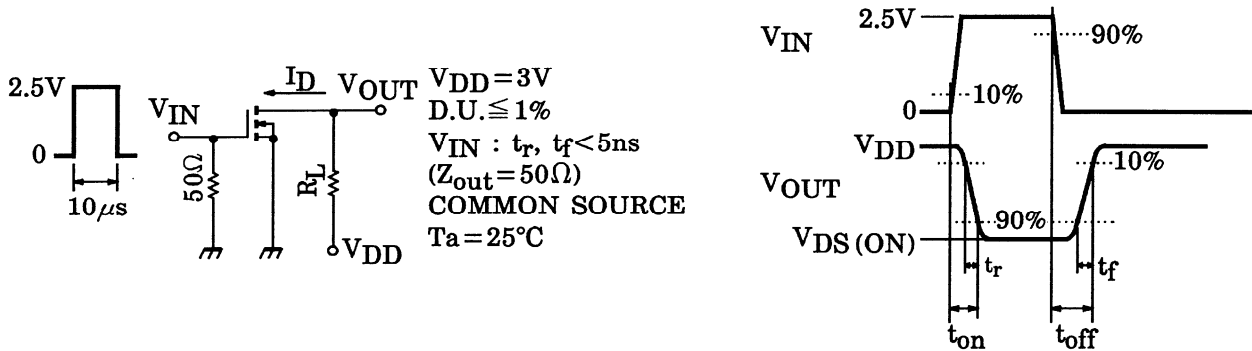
2.5V
0
$10\mu s$
$V_{IN}$
$50\Omega$
$I_D$
$V_{OUT}$
$R_L$
$V_{DD}$

$V_{DD}=3V$
D.U.$\leqq 1\%$
$V_{IN}$ : $t_r$, $t_f<5ns$
($Z_{out}=50\Omega$)
COMMON SOURCE
Ta$=25°C$

$V_{IN}$
2.5V
90%
0
10%
$V_{DD}$
10%
$V_{OUT}$
90%
$V_{DS(ON)}$
$t_r$
$t_f$
$t_{on}$
$t_{off}$